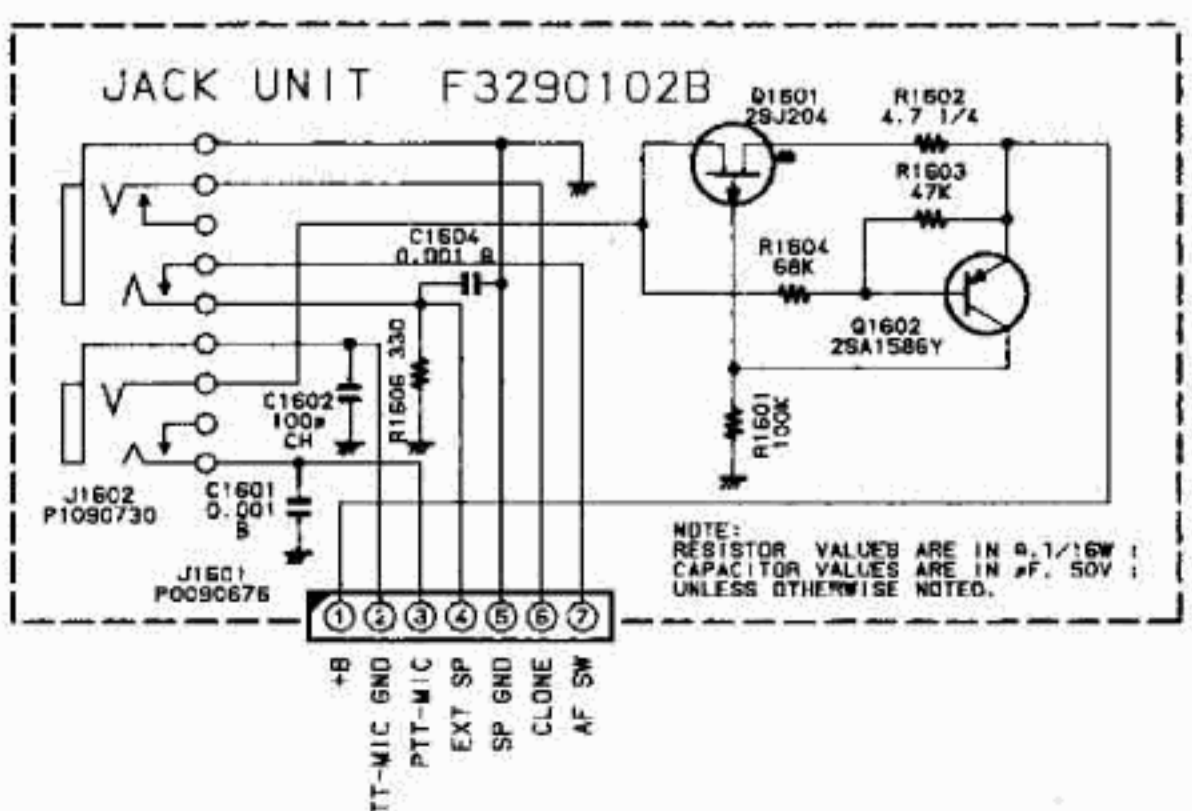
JACK UNIT F3290102B

Q1601
2SJ204

R1602
4.7 1/4

R1603
47K

C1604
0.001 B

R1604
68K

Q1602
2SA1586Y

R1606 330

C1602
100p
CH

R1601
100K

J1602
P1090730

C1601
0.001
B

J1601
P0090676

NOTE:
RESISTOR VALUES ARE IN Ω,1/16W ;
CAPACITOR VALUES ARE IN μF, 50V ;
UNLESS OTHERWISE NOTED.

①②③④⑤⑥⑦

+B
PTT-MIC GND
PTT-MIC
EXT SP
SP GND
CLONE
AF SW